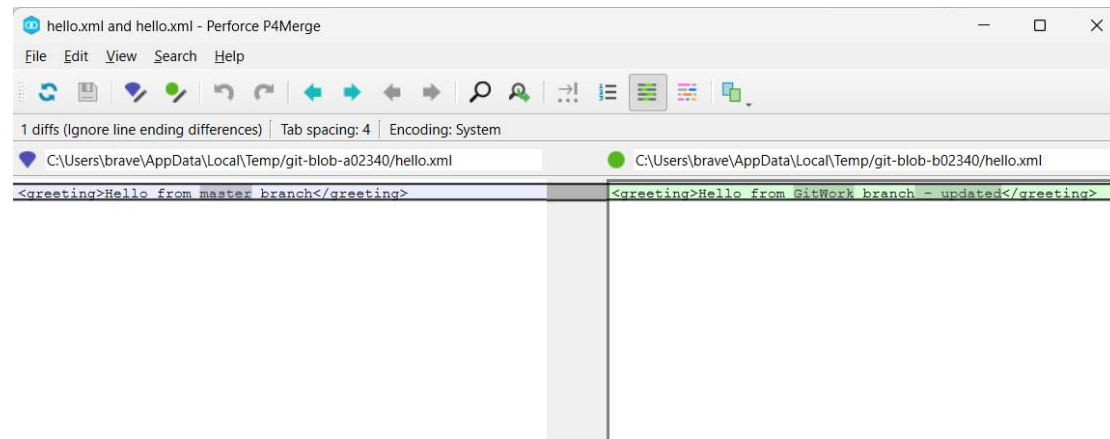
hello.xml and hello.xml - Perforce P4Merge

File Edit View Search Help

1 diffs (Ignore line ending differences) | Tab spacing: 4 | Encoding: System

C:\Users\brave\AppData\Local\Temp/git-blob-a02340/hello.xml

C:\Users\brave\AppData\Local\Temp/git-blob-b02340/hello.xml

<greeting>Hello from master branch</greeting>

<greeting>Hello from GitWork branch - updated</greeting>